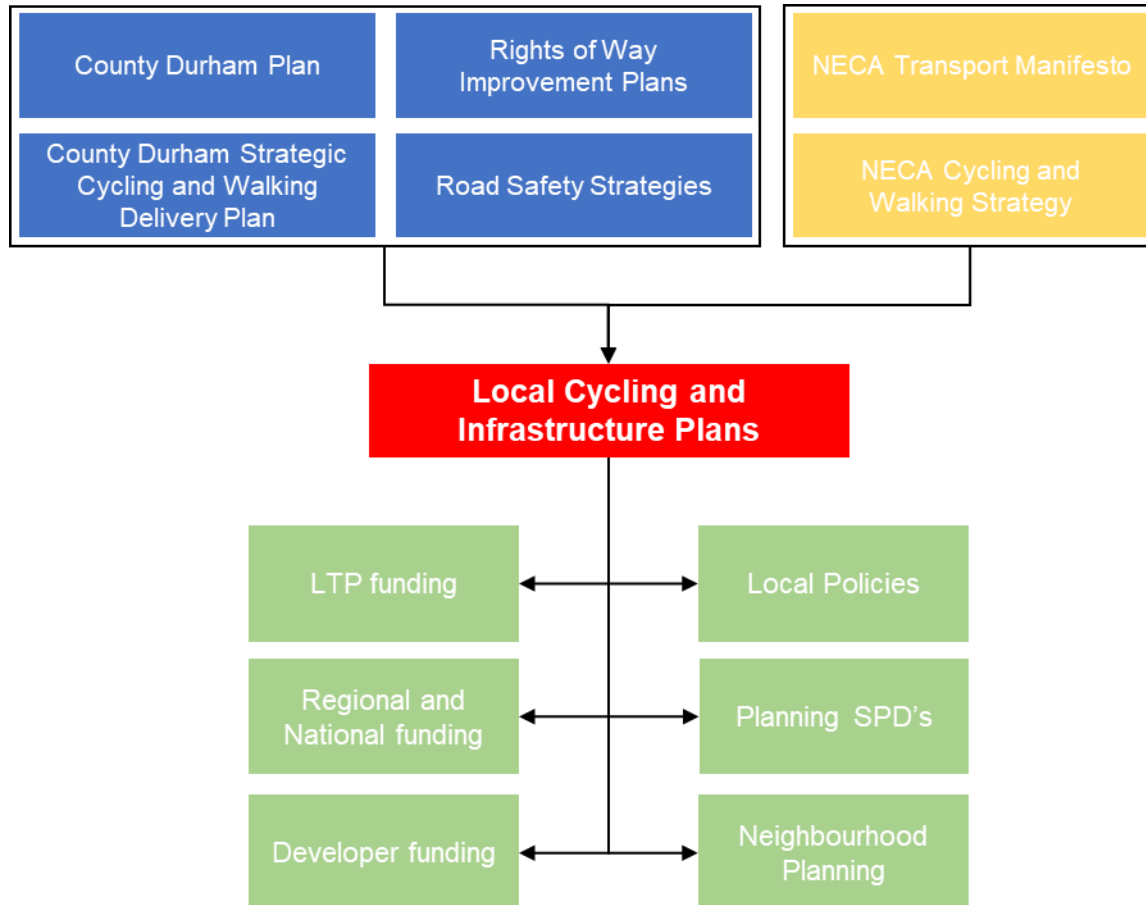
County Durham Plan

Rights of Way Improvement Plans

County Durham Strategic Cycling and Walking Delivery Plan

Road Safety Strategies

NECA Transport Manifesto

NECA Cycling and Walking Strategy

Local Cycling and Infrastructure Plans

LTP funding

Local Policies

Regional and National funding

Planning SPD's

Developer funding

Neighbourhood Planning